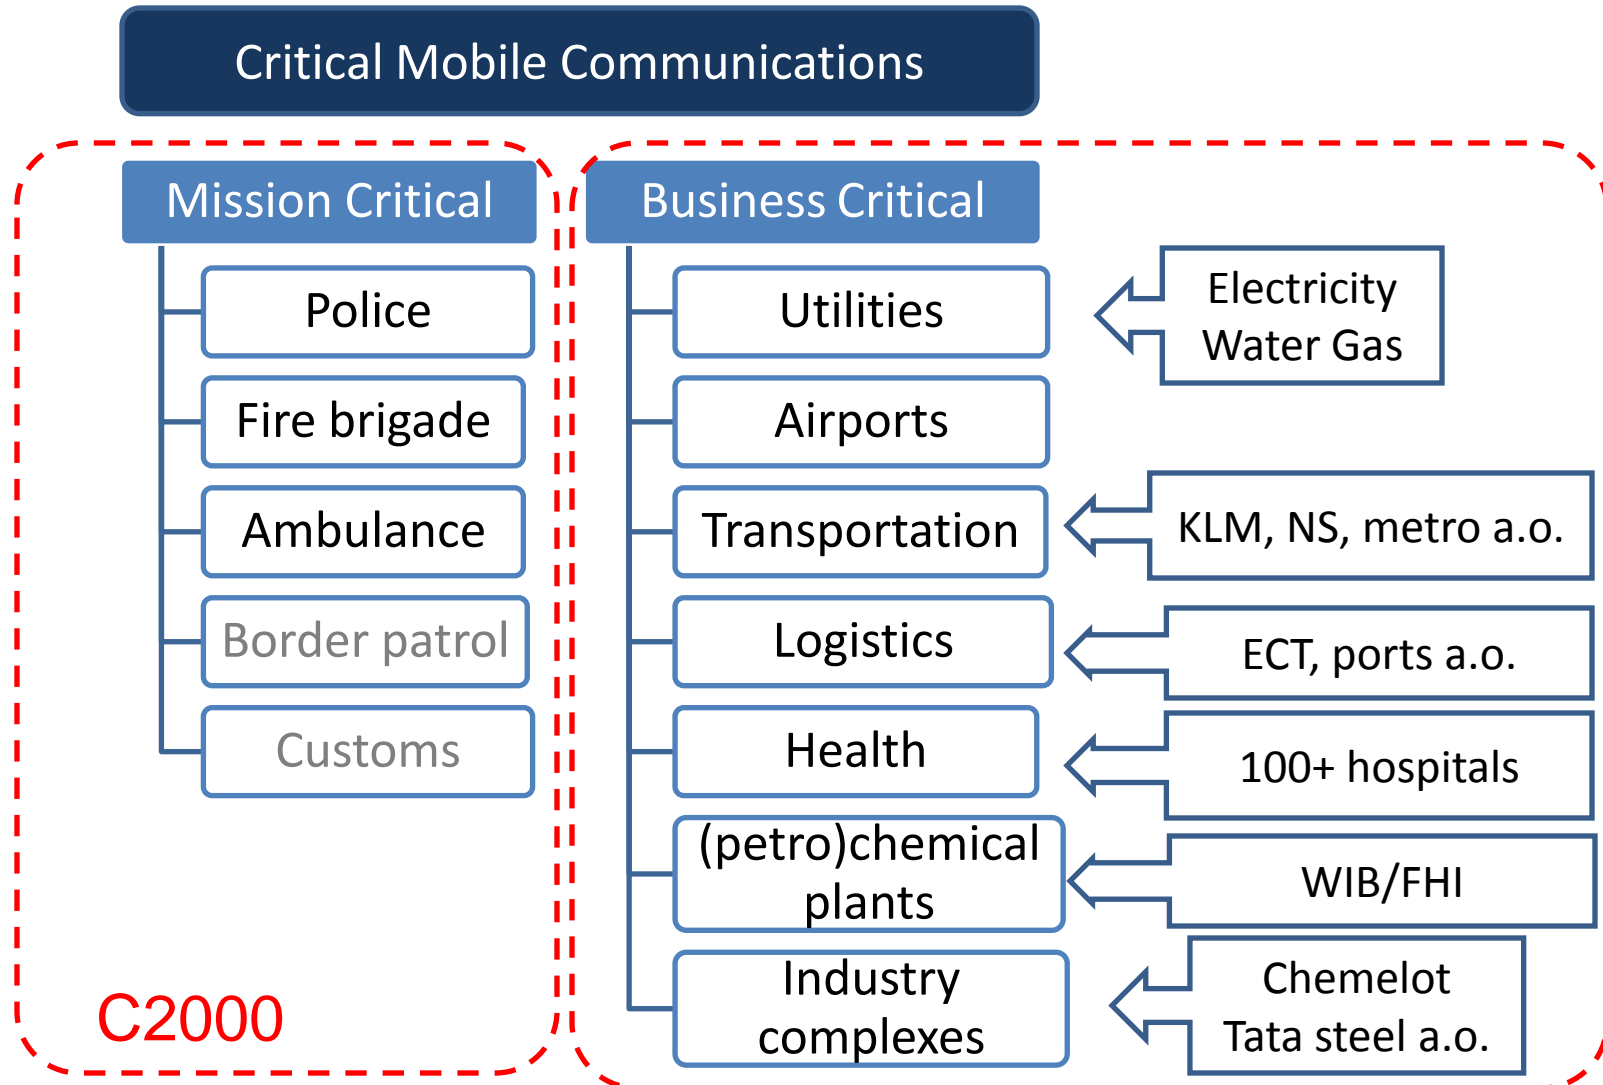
Critical Mobile Communications

Mission Critical

Police

Fire brigade

Ambulance

Border patrol

Customs

C2000

Business Critical

Utilities

Electricity Water Gas

Airports

Transportation

KLM, NS, metro a.o.

Logistics

ECT, ports a.o.

Health

100+ hospitals

(petro)chemical plants

WIB/FHI

Industry complexes

Chemelot Tata steel a.o.